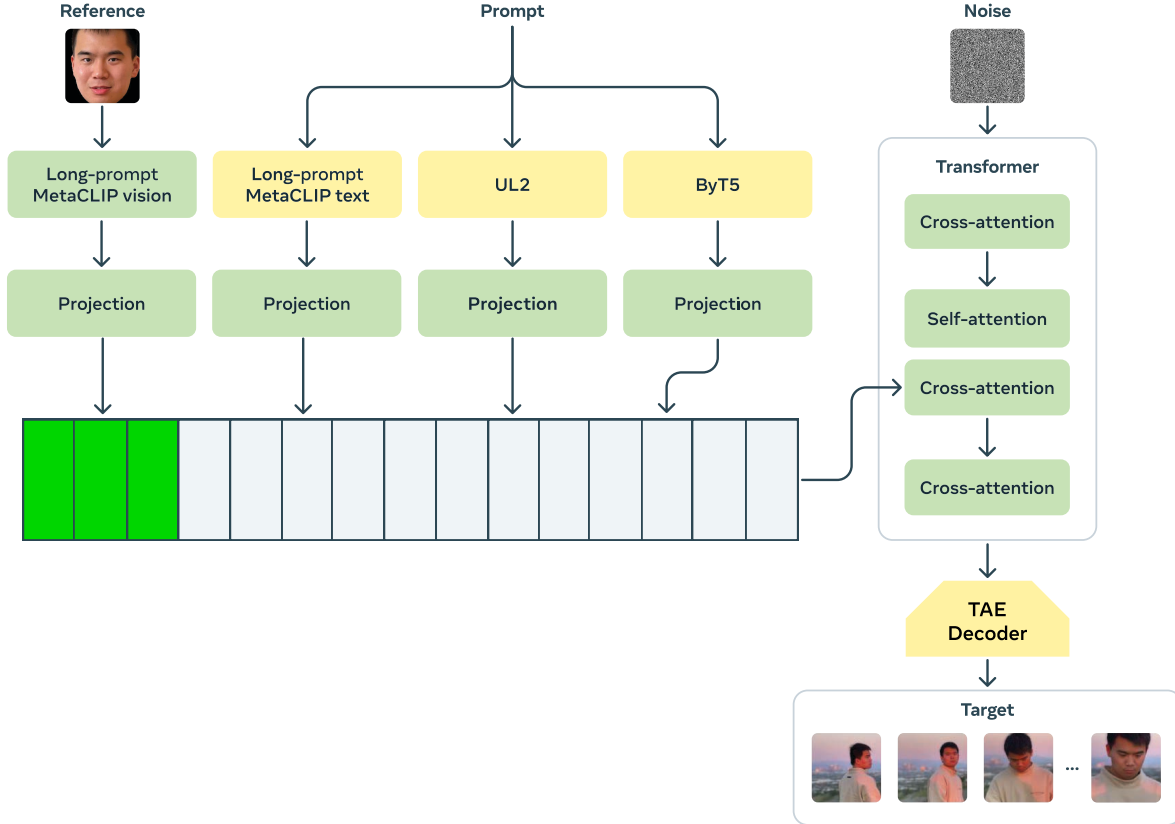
Reference

Prompt

Noise

Long-prompt MetaCLIP vision

Long-prompt MetaCLIP text

UL2

ByT5

Projection

Projection

Projection

Projection

Transformer

Cross-attention

Self-attention

Cross-attention

Cross-attention

TAE Decoder

Target

...